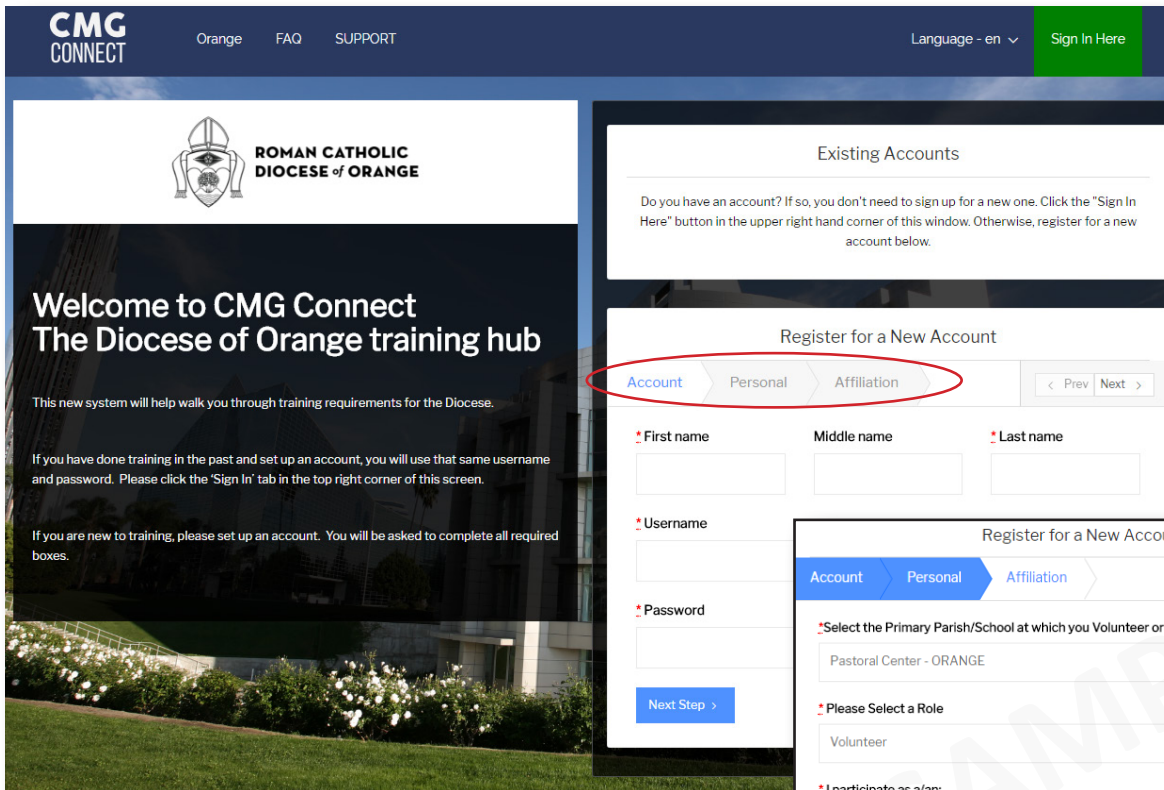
CMG CONNECT

Orange FAQ SUPPORT

Language - en

Sign In Here

ROMAN CATHOLIC DIOCESE of ORANGE

Welcome to CMG Connect
The Diocese of Orange training hub

This new system will help walk you through training requirements for the Diocese.

If you have done training in the past and set up an account, you will use that same username and password. Please click the 'Sign In' tab in the top right corner of this screen.

If you are new to training, please set up an account. You will be asked to complete all required boxes.

Existing Accounts

Do you have an account? If so, you don't need to sign up for a new one. Click the "Sign In Here" button in the upper right hand corner of this window. Otherwise, register for a new account below.

Register for a New Account

Account Personal Affiliation

Prev Next

* First name

Middle name

* Last name

* Username

* Password

Next Step

Register for a New Accou

Account Personal Affiliation

*Select the Primary Parish/School at which you Volunteer or

Pastoral Center - ORANGE

* Please Select a Role

Volunteer

* I participate as a/an:

SAMP